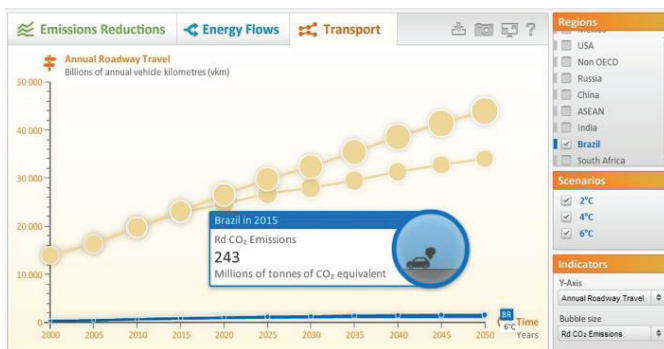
Emissions Reductions
Energy Flows
Transport

Annual Roadway Travel
Billions of annual vehicle kilometres (vkm)

50 000
40 000
30 000
20 000
10 000
0

Brazil in 2015
Rd $CO_2$ Emissions
243
Millions of tonnes of $CO_2$ equivalent

BR
6°C
Time
Years

2000 2005 2010 2015 2020 2025 2030 2035 2040 2045 2050

Regions
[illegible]
USA
Non OECD
Russia
China
ASEAN
India
Brazil
South Africa

Scenarios
2°C
4°C
6°C

Indicators
Y-Axis
Annual Roadway Travel
Bubble size
Rd $CO_2$ Emissions